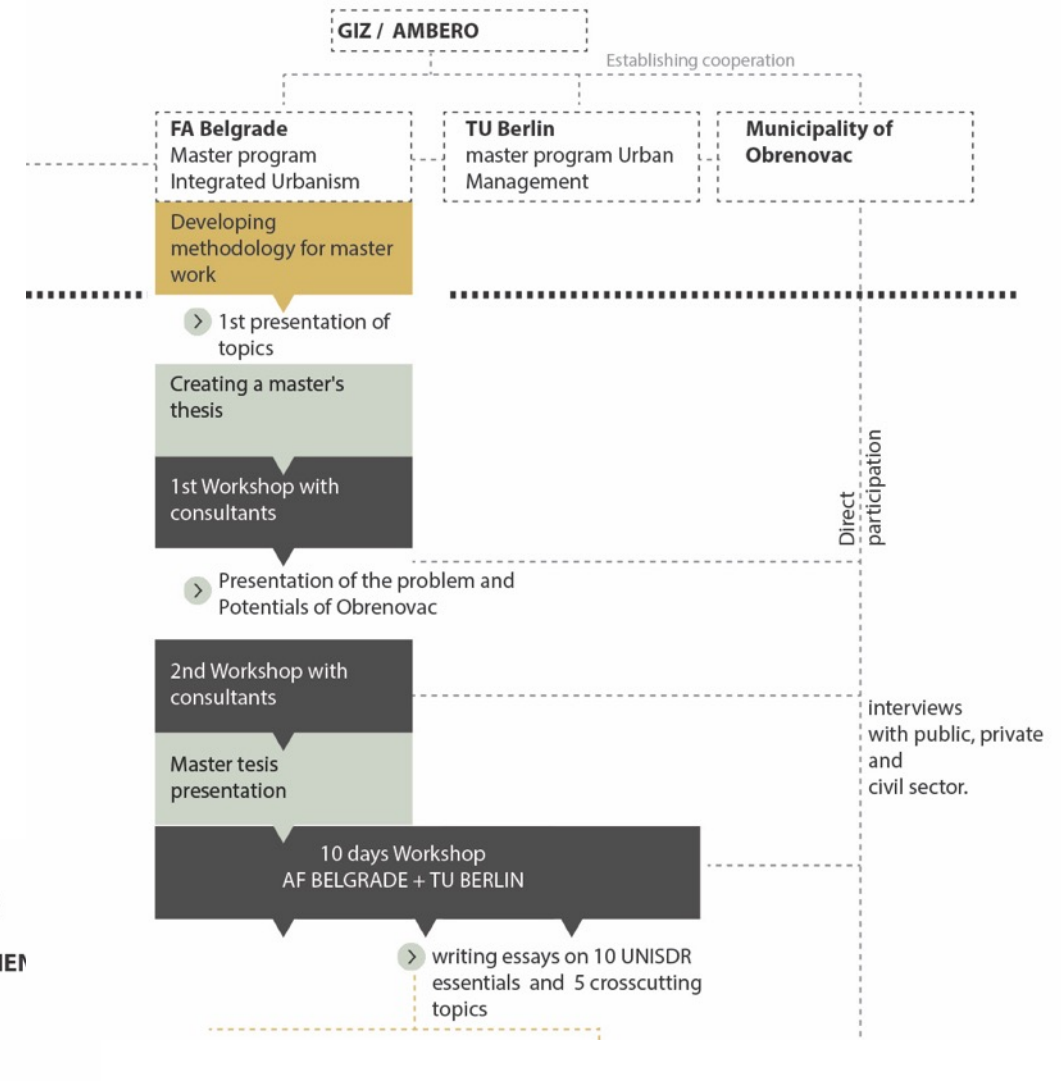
GIZ / AMBERO

Establishing cooperation

FA Belgrade
Master program
Integrated Urbanism

TU Berlin
master program Urban Management

Municipality of Obrenovac

Developing methodology for master work

1st presentation of topics

Creating a master's thesis

1st Workshop with consultants

Direct participation

Presentation of the problem and Potentials of Obrenovac

2nd Workshop with consultants

interviews with public, private and civil sector.

Master tesis presentation

10 days Workshop
AF BELGRADE + TU BERLIN

writing essays on 10 UNISDR essentials and 5 crosscutting topics

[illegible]